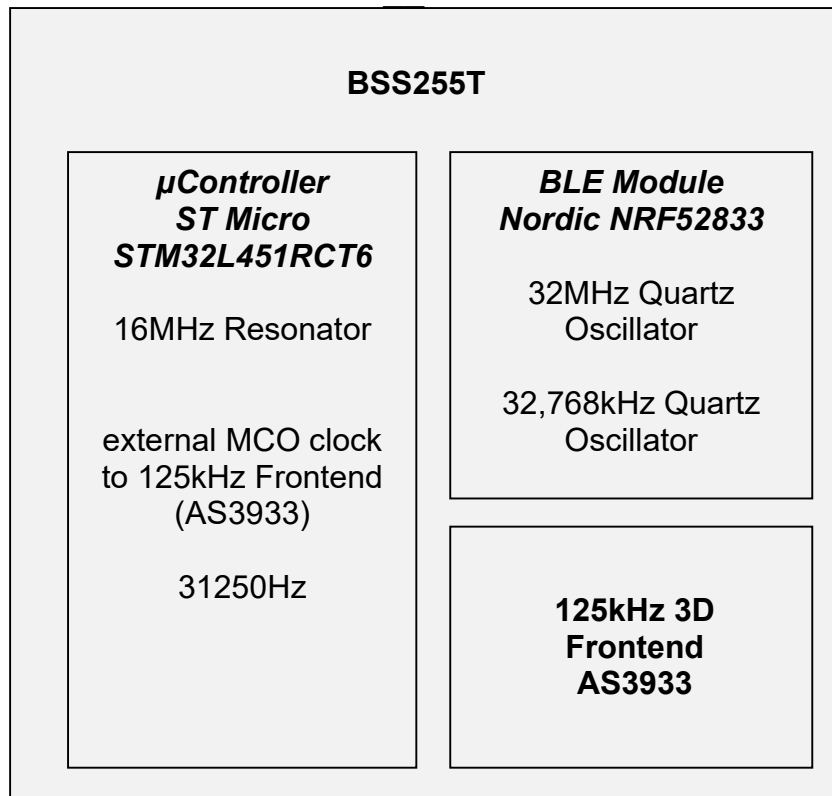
BSS255T

µController
ST Micro
STM32L451RCT6

16MHz Resonator

external MCO clock to 125kHz Frontend (AS3933)

31250Hz

BLE Module
Nordic NRF52833

32MHz Quartz Oscillator

32,768kHz Quartz Oscillator

125kHz 3D
Frontend
AS3933